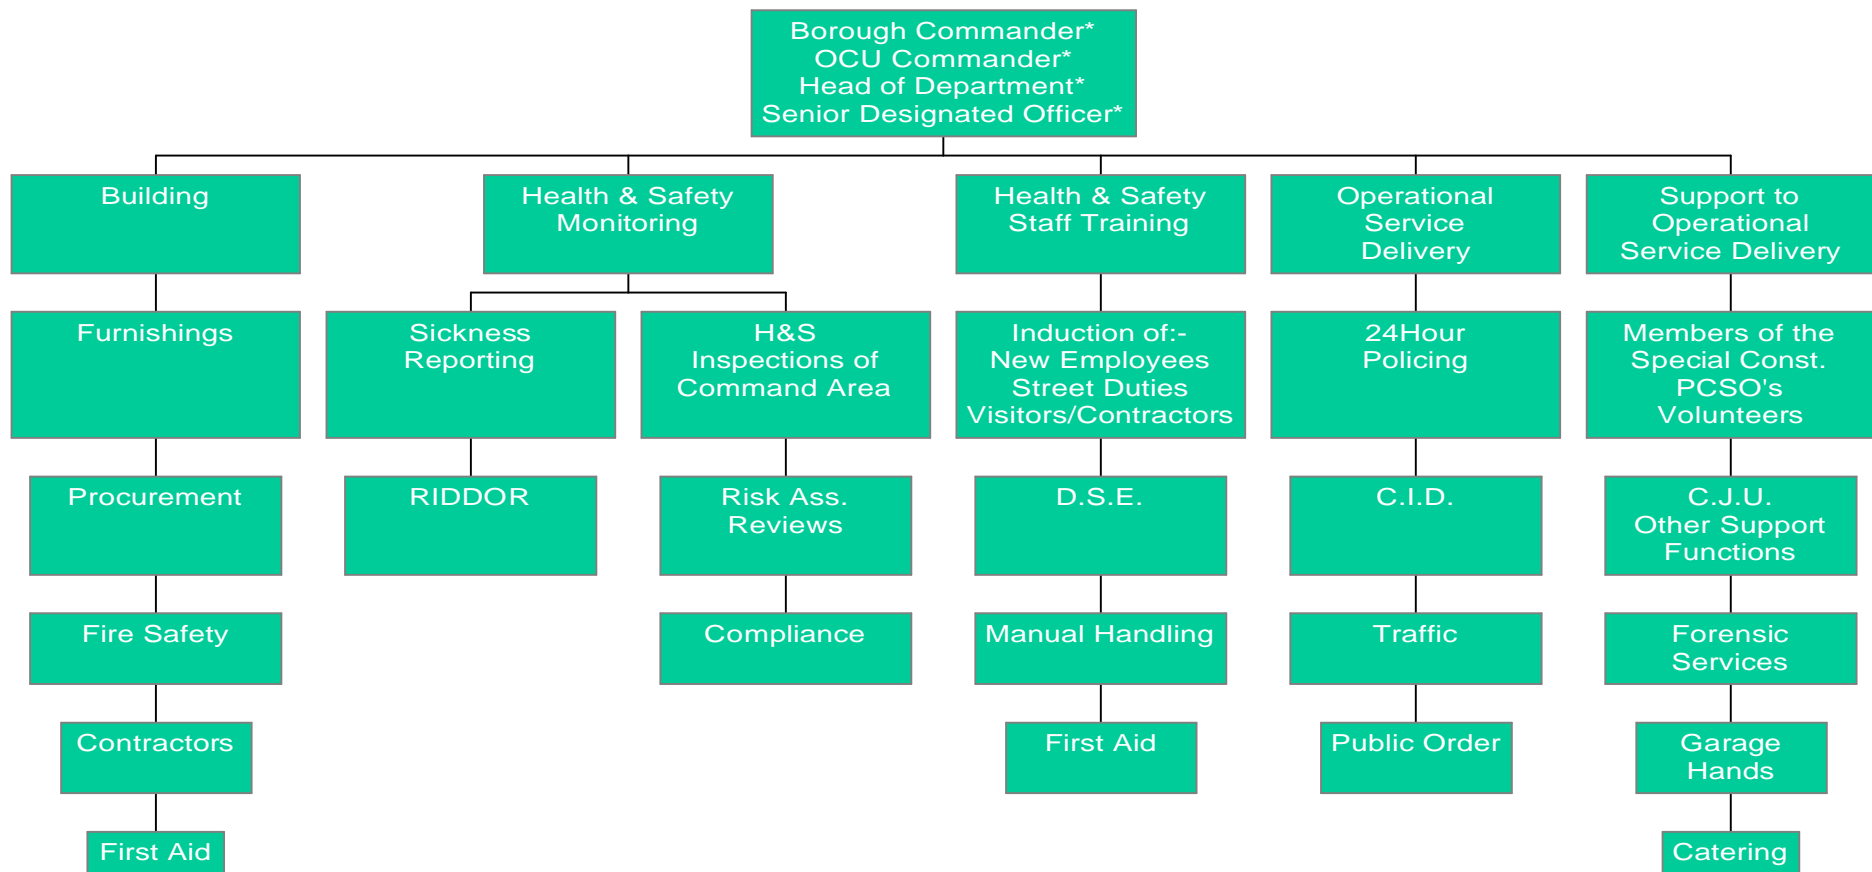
Borough Commander*
OCU Commander*
Head of Department*
Senior Designated Officer*

Building

Furnishings

Procurement

Fire Safety

Contractors

First Aid

Health & Safety Monitoring

Sickness Reporting

RIDDOR

H&S Inspections of Command Area

Risk Ass. Reviews

Compliance

Health & Safety Staff Training

Induction of:-
New Employees
Street Duties
Visitors/Contractors

D.S.E.

Manual Handling

First Aid

Operational Service Delivery

24Hour Policing

C.I.D.

Traffic

Public Order

Support to Operational Service Delivery

Members of the
Special Const.
PCSO's
Volunteers

C.J.U.
Other Support Functions

Forensic Services

Garage Hands

Catering